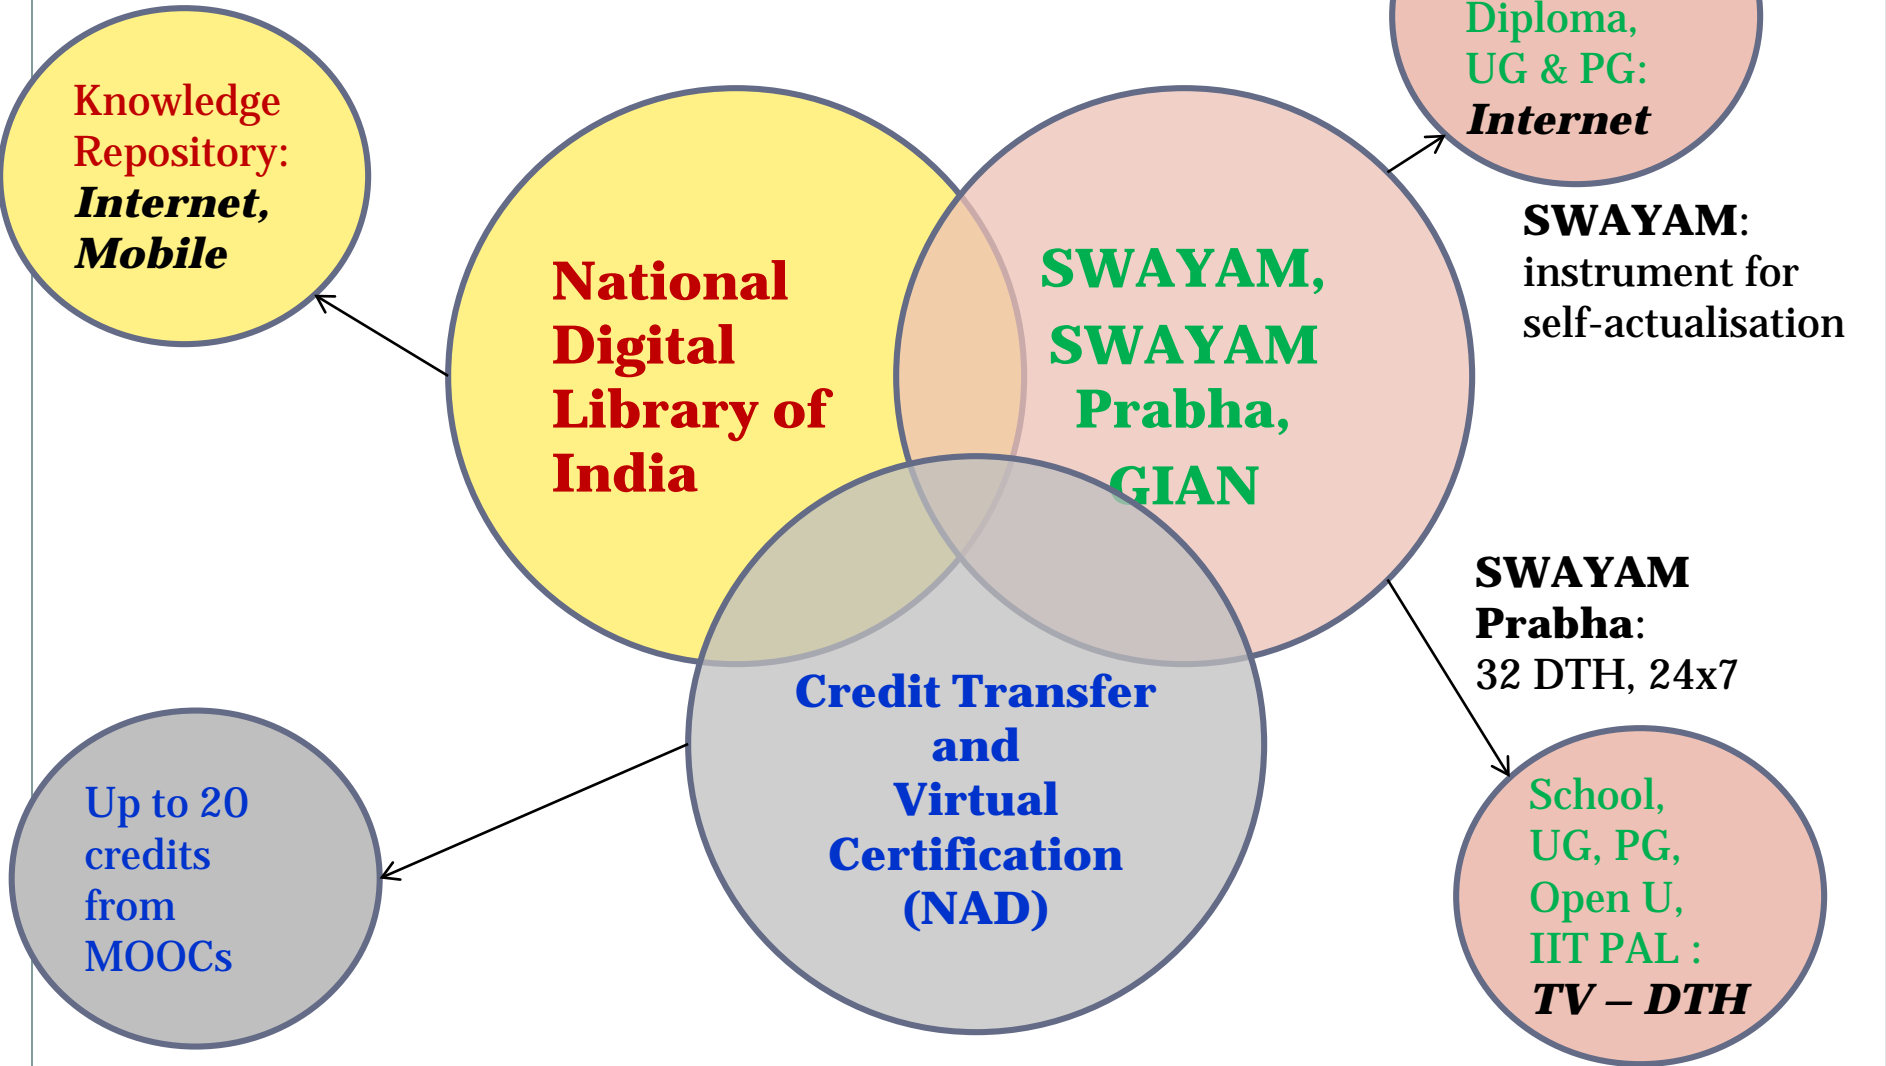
Knowledge Repository: Internet, Mobile

National Digital Library of India

SWAYAM, SWAYAM Prabha, GIAN

Diploma, UG & PG: Internet

SWAYAM: instrument for self-actualisation

SWAYAM Prabha: 32 DTH, 24x7

School, UG, PG, Open U, IIT PAL : TV – DTH

Credit Transfer and Virtual Certification (NAD)

Up to 20 credits from MOOCs